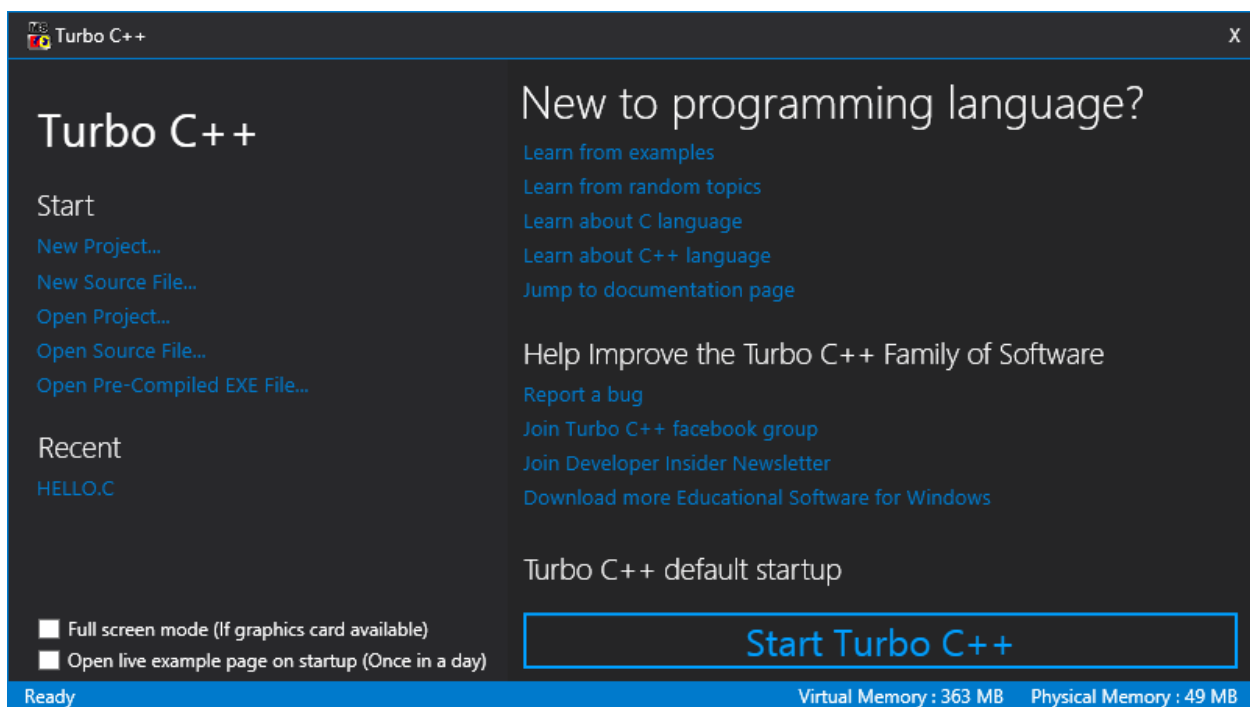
Turbo C++ X

Turbo C++

Start
New Project...
New Source File...
Open Project...
Open Source File...
Open Pre-Compiled EXE File...

Recent
HELLO.C

Full screen mode (If graphics card available)
Open live example page on startup (Once in a day)

New to programming language?
Learn from examples
Learn from random topics
Learn about C language
Learn about C++ language
Jump to documentation page

Help Improve the Turbo C++ Family of Software
Report a bug
Join Turbo C++ facebook group
Join Developer Insider Newsletter
Download more Educational Software for Windows

Turbo C++ default startup

Start Turbo C++

Ready Virtual Memory : 363 MB Physical Memory : 49 MB